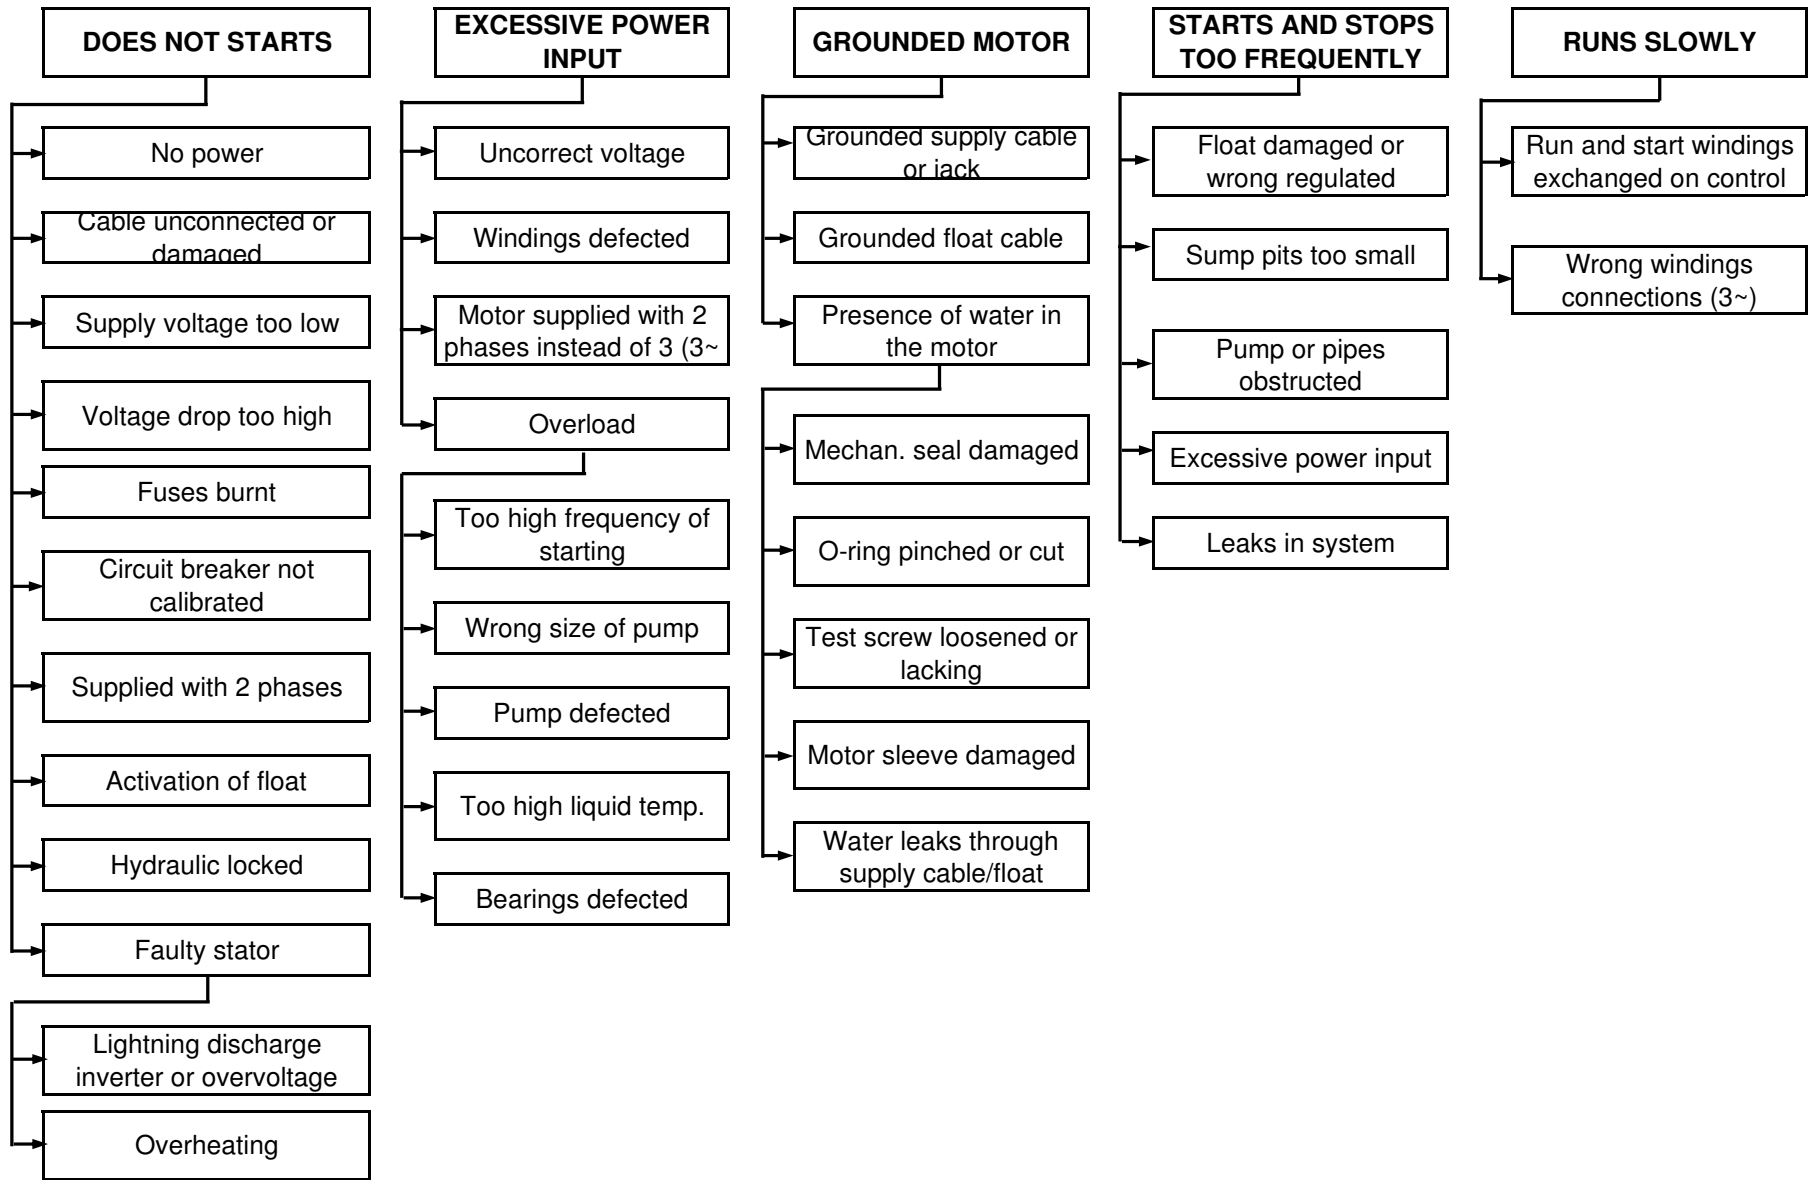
DOES NOT STARTS

No power

Cable unconnected or damaged

Supply voltage too low

Voltage drop too high

Fuses burnt

Circuit breaker not calibrated

Supplied with 2 phases

Activation of float

Hydraulic locked

Faulty stator

Lightning discharge inverter or overvoltage

Overheating

EXCESSIVE POWER INPUT

Uncorrect voltage

Windings defected

Motor supplied with 2 phases instead of 3 (3~

Overload

Too high frequency of starting

Wrong size of pump

Pump defected

Too high liquid temp.

Bearings defected

GROUNDED MOTOR

Grounded supply cable or jack

Grounded float cable

Presence of water in the motor

Mechan. seal damaged

O-ring pinched or cut

Test screw loosened or lacking

Motor sleeve damaged

Water leaks through supply cable/float

STARTS AND STOPS TOO FREQUENTLY

Float damaged or wrong regulated

Sump pits too small

Pump or pipes obstructed

Excessive power input

Leaks in system

RUNS SLOWLY

Run and start windings exchanged on control

Wrong windings connections (3~)